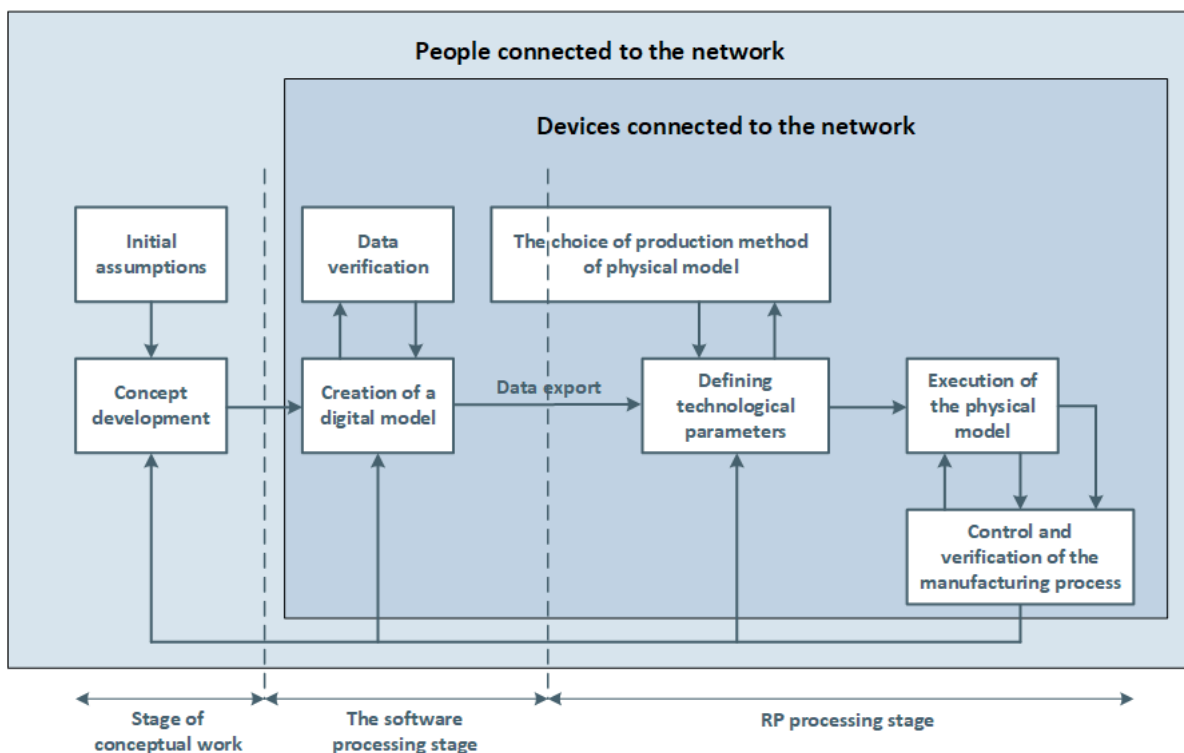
People connected to the network

Devices connected to the network

Initial assumptions

Concept development

Data verification

Creation of a digital model

Data export

The choice of production method of physical model

Defining technological parameters

Execution of the physical model

Control and verification of the manufacturing process

Stage of conceptual work

The software processing stage

RP processing stage